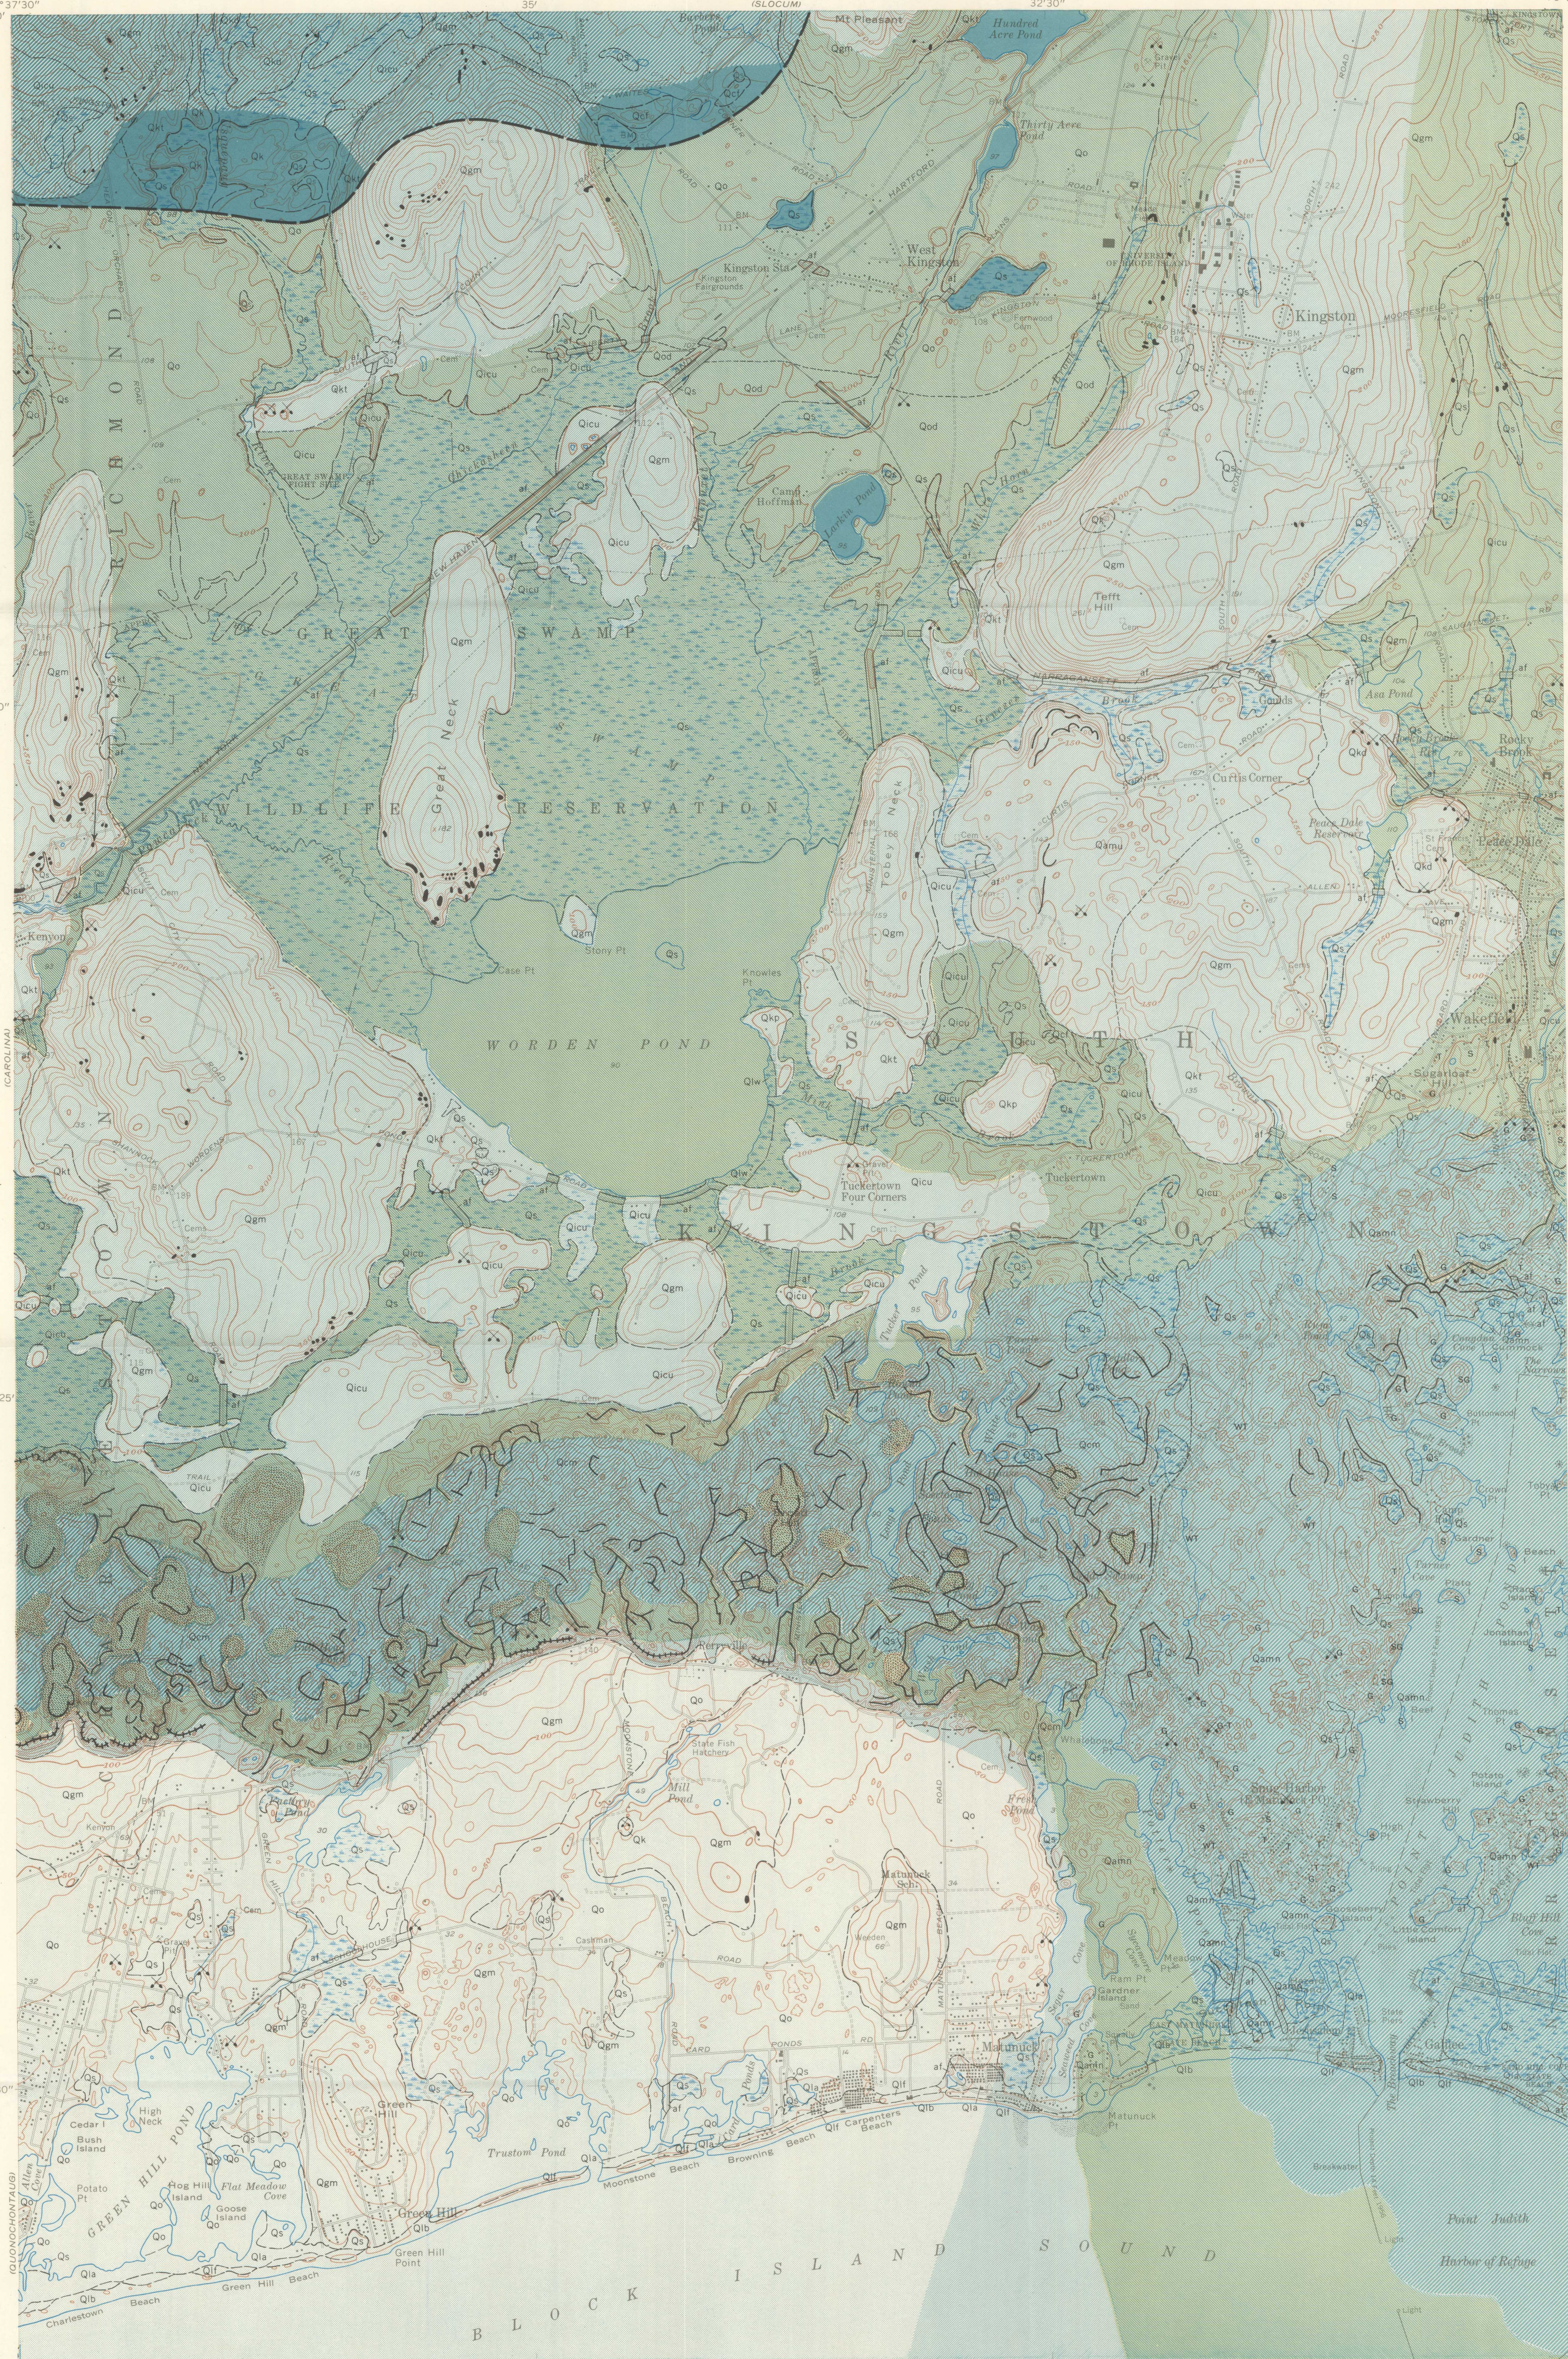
71°37'30"
35'
(SLOCUM)
32'30"
Mt Pleasant
Hundred Acre Pond
Thirty Acre Pond
West Kingston
Kingston Sta
Kingston Fairgrounds
Kingston
Camp Hoffman
Yawgoo Pond
RICHMOND
GREAT SWAMP
WILDLIFE RESERVATION
Great Neck
Tefft Hill
Tobey Neck
Curtis Corner
Wakefield
Peace Dale
Rocky Brook
Kenyon
Case Pt
Stony Pt
Knowles Pt
WORDEN POND
SOUTH
KINGSTOWN
Tuckertown Four Corners
Tuckertown
Qgm
Qicu
Qkt
Qs
Qod
Qkp
Qamu
Qk
Qo
Qlb
Qla
Qil
Perry Hill
Mill Pond
Matunuck Hills
Matunuck
Green Hill
Trustom Pond
Moonstone Beach
Browning Beach
Carpenters Beach
Cedar Island
Bush Island
High Neck
Potato Pt
Flat Meadow Cove
Hog Hill Island
Goose Island
GREEN HILL POND
Green Hill Beach
Green Hill Point
Charlestown Beach
BLOCK ISLAND SOUND
Matunuck Pt
Point Judith
Harbor of Refuge
Little Comfort Island
Gardner Island
Ram Pt
Potter Pond
Galilee
(CAROLINA)
(QUONOCHONTAUG)